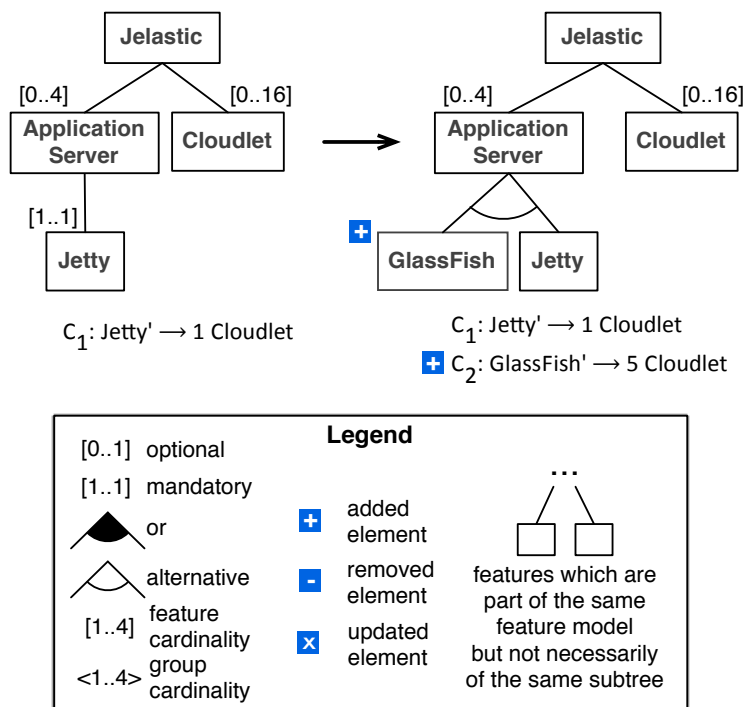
Jelastic

[0..4]

[0..16]

Application Server

Cloudlet

[1..1]

Jetty

$C_1$: Jetty' ⟶ 1 Cloudlet

Jelastic

[0..4]

[0..16]

Application Server

Cloudlet

+

GlassFish

Jetty

$C_1$: Jetty' ⟶ 1 Cloudlet

+ $C_2$: GlassFish' ⟶ 5 Cloudlet

Legend

[0..1] optional

[1..1] mandatory

or

alternative

[1..4] feature cardinality

<1..4> group cardinality

+ added element

- removed element

x updated element

...

features which are part of the same feature model but not necessarily of the same subtree